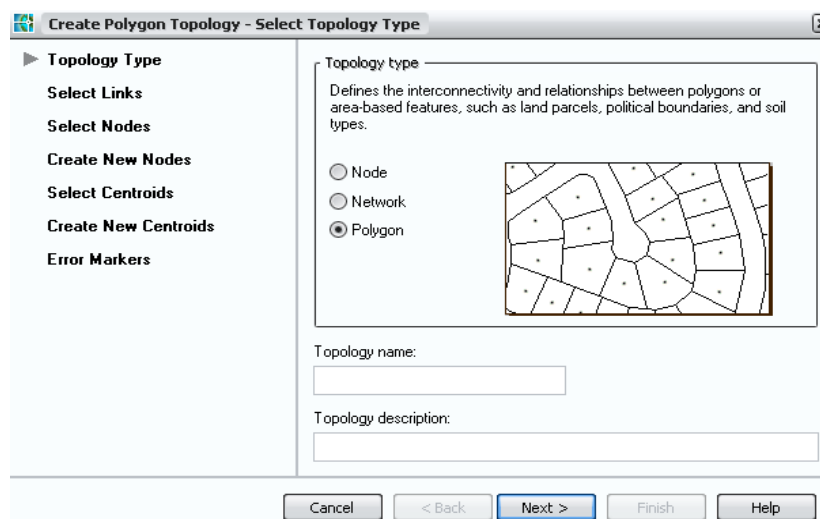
Create Polygon Topology - Select Topology Type

Topology Type
Select Links
Select Nodes
Create New Nodes
Select Centroids
Create New Centroids
Error Markers

Topology type

Defines the interconnectivity and relationships between polygons or area-based features, such as land parcels, political boundaries, and soil types.

Node
Network
Polygon

Topology name:

Topology description:

Cancel
< Back
Next >
Finish
Help